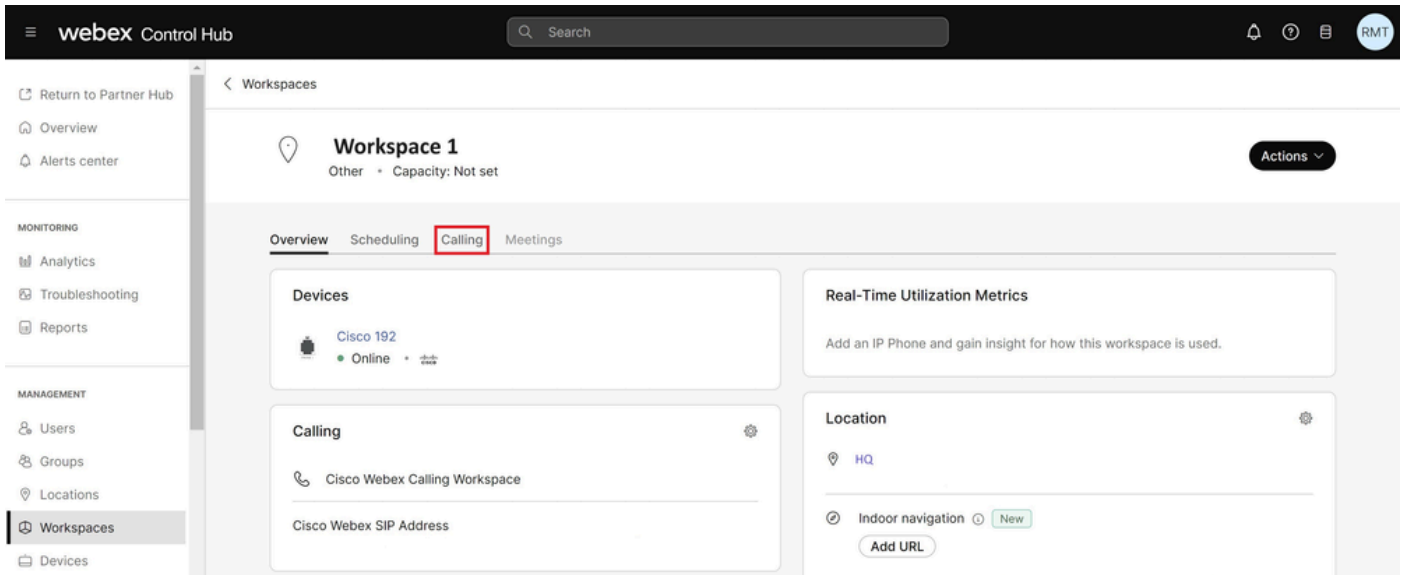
webex Control Hub

Search

RMT

Return to Partner Hub
Overview
Alerts center

MONITORING
Analytics
Troubleshooting
Reports

MANAGEMENT
Users
Groups
Locations
Workspaces
Devices

< Workspaces

Workspace 1
Other • Capacity: Not set

Actions

Overview Scheduling Calling Meetings

Devices
Cisco 192
• Online •

Real-Time Utilization Metrics
Add an IP Phone and gain insight for how this workspace is used.

Calling
Cisco Webex Calling Workspace
Cisco Webex SIP Address

Location
HQ
Indoor navigation New
Add URL